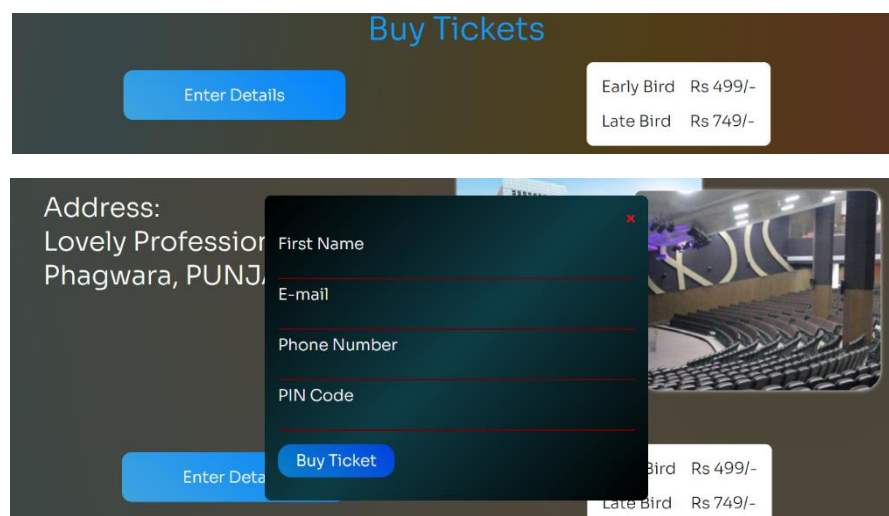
Buy Tickets

Enter Details

| Early Bird | Rs 499/- |
|---|---|
| Late Bird | Rs 749/- |

Address:
Lovely Professior
Phagwara, PUNJ

×

First Name

E-mail

Phone Number

PIN Code

Buy Ticket

Enter Deta

| Bird | Rs 499/- |
|---|---|
| Late Bird | Rs 749/- |